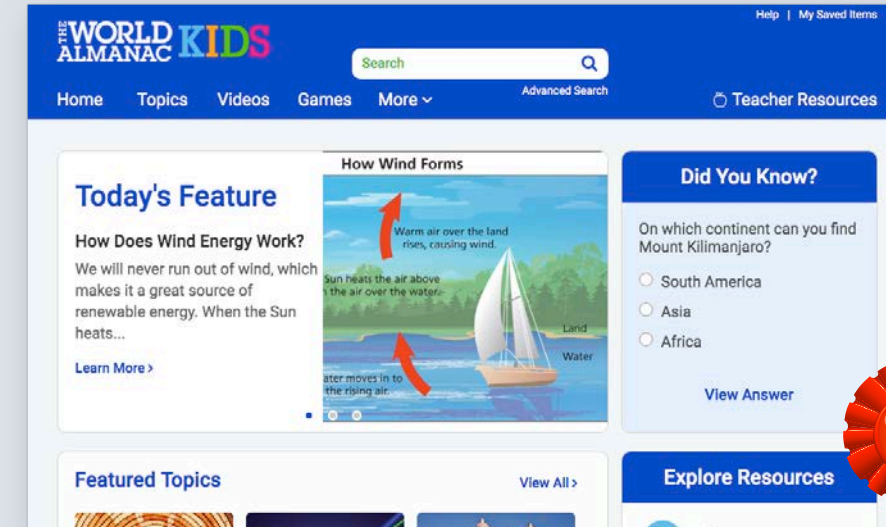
THE WORLD ALMANAC KIDS

Help | My Saved Items

Search

Advanced Search

Home Topics Videos Games More

Teacher Resources

Today's Feature

How Does Wind Energy Work?

We will never run out of wind, which makes it a great source of renewable energy. When the Sun heats...

Learn More ›

How Wind Forms

Warm air over the land rises, causing wind.

Sun heats the air above the air over the water.

Land

Water

ater moves in to the rising air.

Did You Know?

On which continent can you find Mount Kilimanjaro?

South America

Asia

Africa

View Answer

Featured Topics

View All ›

Explore Resources